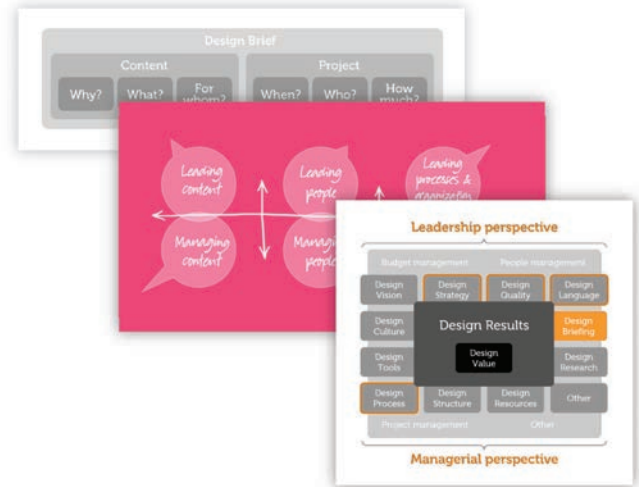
Design Brief

Content

Why?

What?

For whom?

Project

When?

Who?

How much?

Leading content

Leading people

Leading processes & organization

Managing content

Managing people

Leadership perspective

Budget management

People management

Design Vision

Design Strategy

Design Quality

Design Language

Design Culture

Design Results

Design Value

Design Briefing

Design Tools

Design Research

Design Process

Design Structure

Design Resources

Other

Project management

Other

Managerial perspective